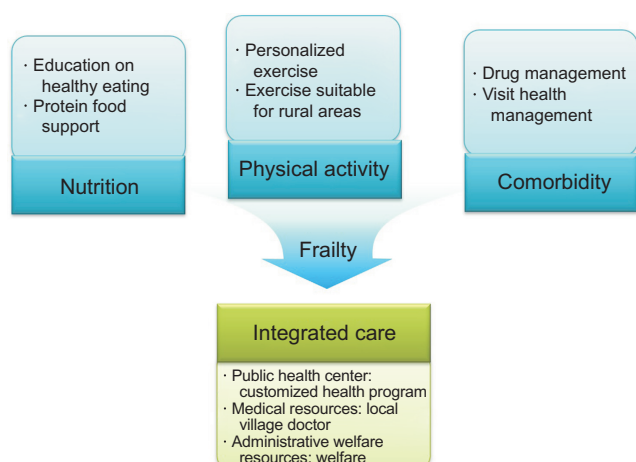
· Education on healthy eating
· Protein food support

Nutrition

· Personalized exercise
· Exercise suitable for rural areas

Physical activity

· Drug management
· Visit health management

Comorbidity

Frailty

Integrated care

· Public health center: customized health program
· Medical resources: local village doctor
· Administrative welfare resources: welfare